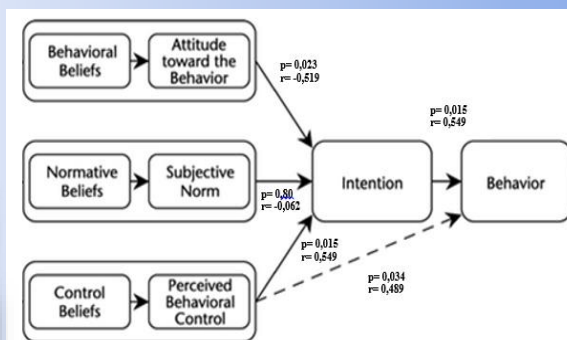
Behavioral Beliefs

Attitude toward the Behavior

p= 0,023
r= -0,519

Normative Beliefs

Subjective Norm

p= 0,80
r= -0,062

Control Beliefs

Perceived Behavioral Control

p= 0,015
r= 0,549

p= 0,034
r= 0,489

Intention

p= 0,015
r= 0,549

Behavior